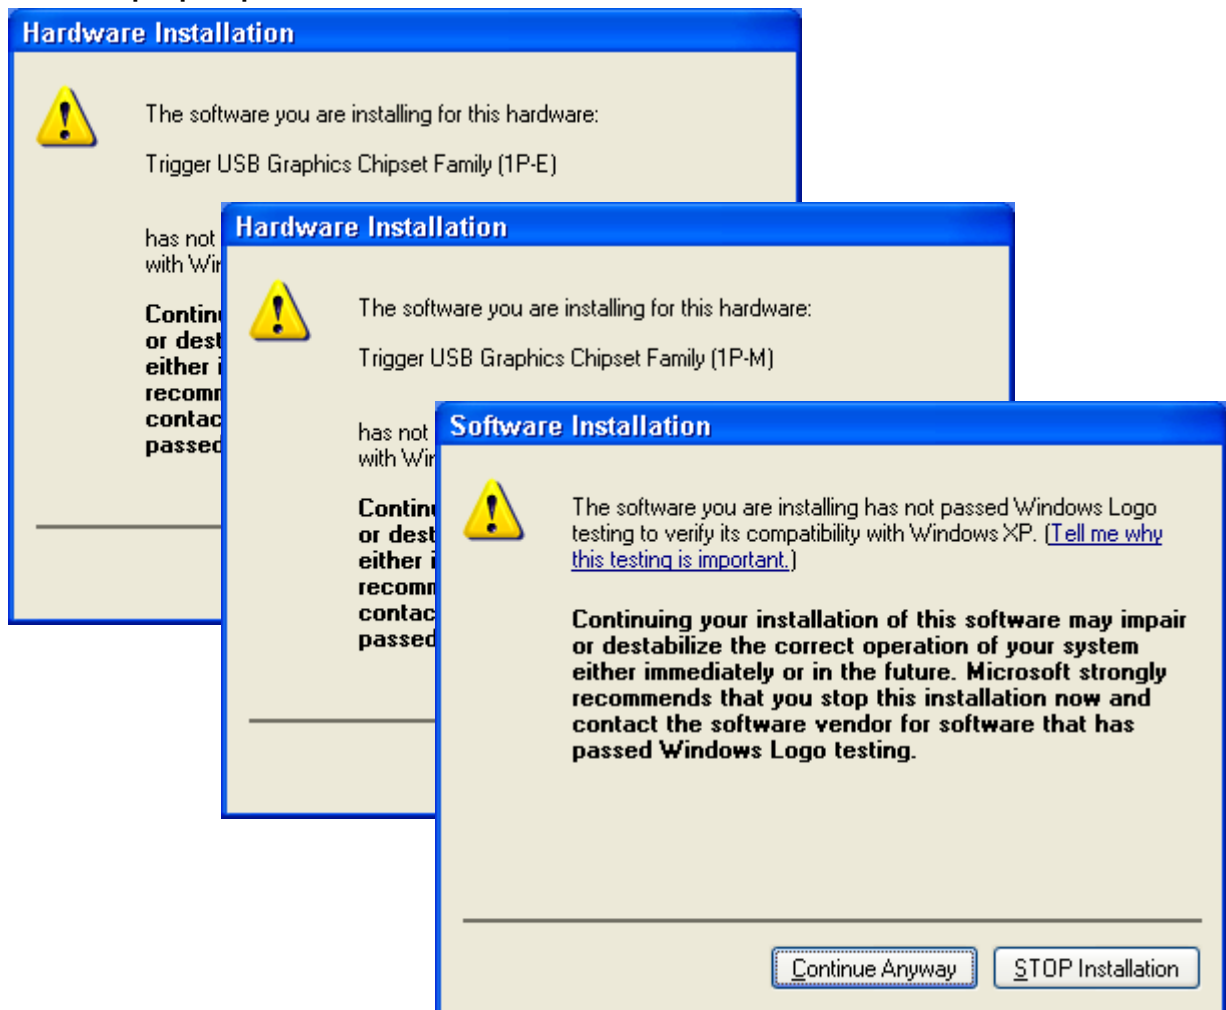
Hardware Installation

The software you are installing for this hardware:

Trigger USB Graphics Chipset Family (1P-E)

has not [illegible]
with Wi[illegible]

Contin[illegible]
or dest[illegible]
either i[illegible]
recomm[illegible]
contac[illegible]
passed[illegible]

Hardware Installation

The software you are installing for this hardware:

Trigger USB Graphics Chipset Family (1P-M)

has not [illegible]
with Wi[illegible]

Contin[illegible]
or dest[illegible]
either i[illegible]
recomm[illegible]
contac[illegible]
passed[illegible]

Software Installation

The software you are installing has not passed Windows Logo testing to verify its compatibility with Windows XP. (Tell me why this testing is important.)

Continuing your installation of this software may impair or destabilize the correct operation of your system either immediately or in the future. Microsoft strongly recommends that you stop this installation now and contact the software vendor for software that has passed Windows Logo testing.

Continue Anyway STOP Installation